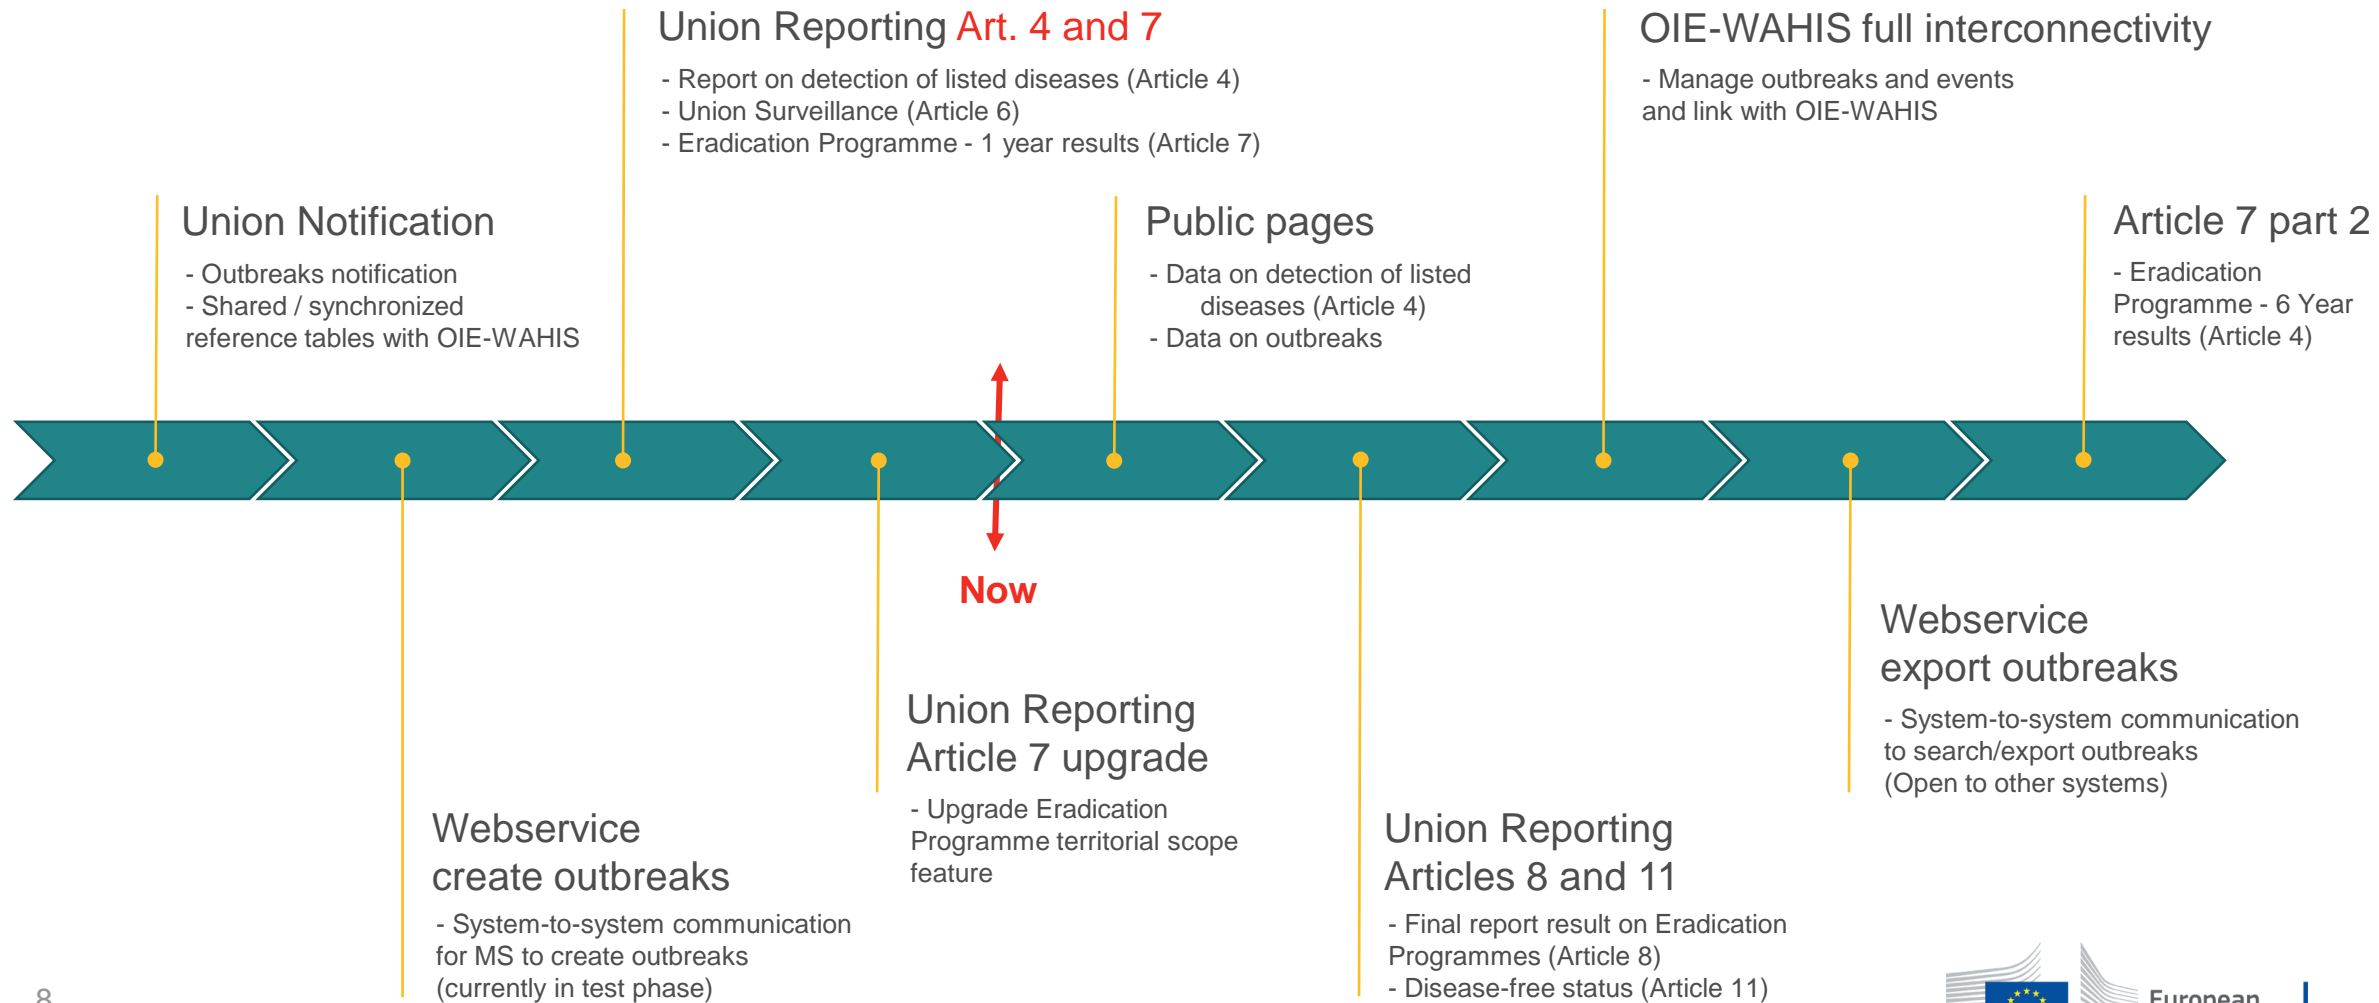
Union Reporting Art. 4 and 7
- Report on detection of listed diseases (Article 4)
- Union Surveillance (Article 6)
- Eradication Programme - 1 year results (Article 7)

OIE-WAHIS full interconnectivity
- Manage outbreaks and events and link with OIE-WAHIS

Union Notification
- Outbreaks notification
- Shared / synchronized reference tables with OIE-WAHIS

Public pages
- Data on detection of listed diseases (Article 4)
- Data on outbreaks

Article 7 part 2
- Eradication Programme - 6 Year results (Article 4)

Now

Webservice export outbreaks
- System-to-system communication to search/export outbreaks (Open to other systems)

Union Reporting Article 7 upgrade
- Upgrade Eradication Programme territorial scope feature

Webservice create outbreaks
- System-to-system communication for MS to create outbreaks (currently in test phase)

Union Reporting Articles 8 and 11
- Final report result on Eradication Programmes (Article 8)
- Disease-free status (Article 11)

8

European